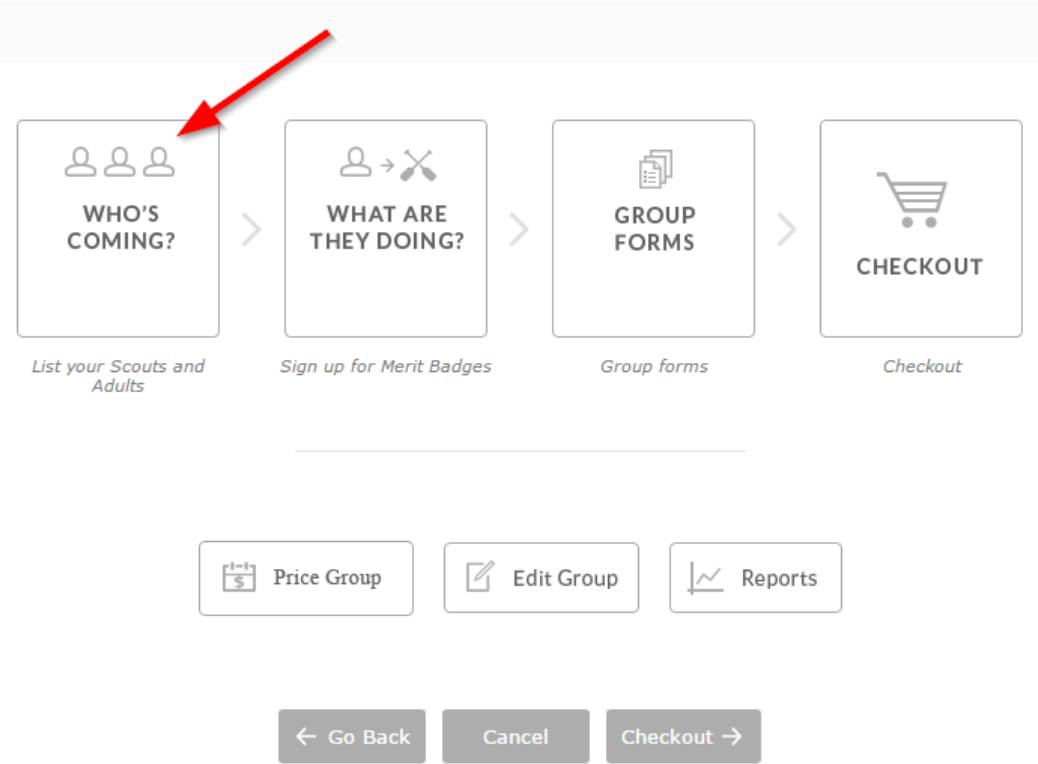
WHO'S COMING?

List your Scouts and Adults

WHAT ARE THEY DOING?

Sign up for Merit Badges

GROUP FORMS

Group forms

CHECKOUT

Checkout

Price Group

Edit Group

Reports

← Go Back

Cancel

Checkout →